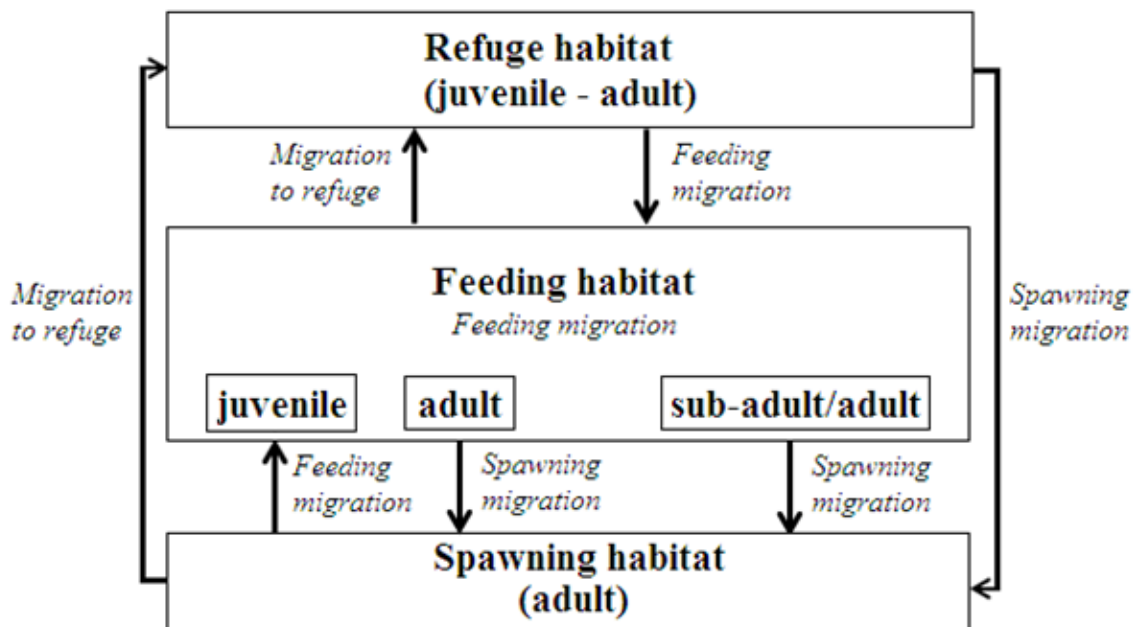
Refuge habitat
(juvenile - adult)

Migration to refuge

Feeding migration

Migration to refuge

Feeding habitat
Feeding migration

Spawning migration

juvenile

adult

sub-adult/adult

Feeding migration

Spawning migration

Spawning migration

Spawning habitat
(adult)